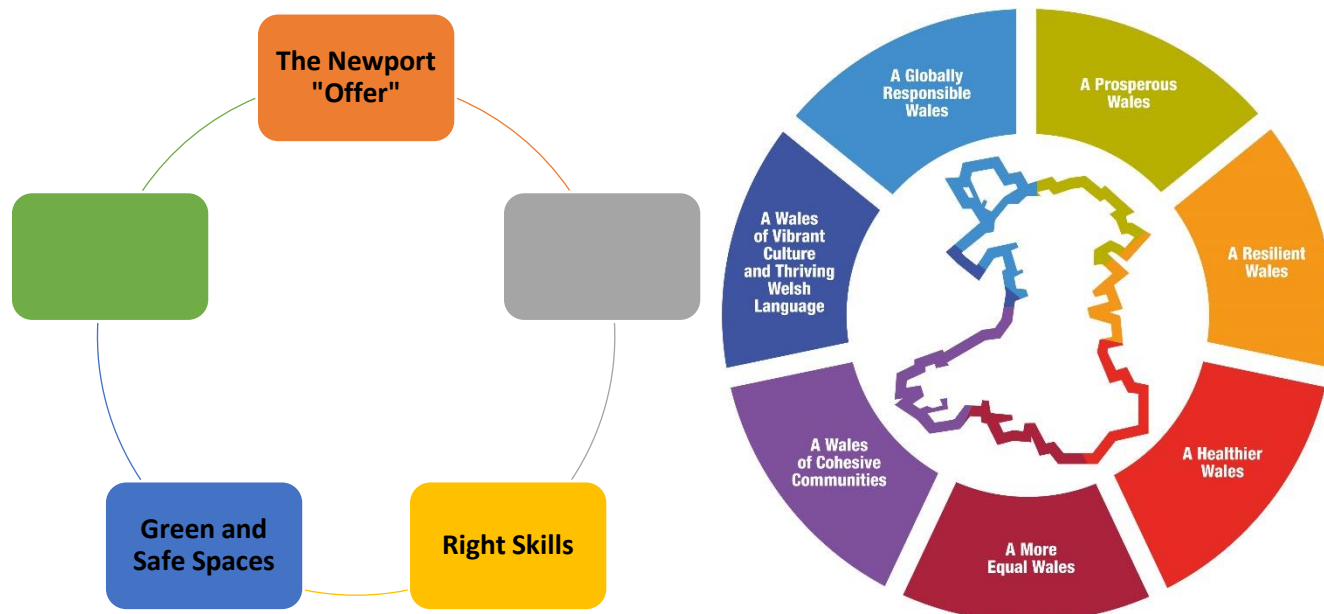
The Newport "Offer"

Right Skills

Green and Safe Spaces

A Globally Responsible Wales

A Prosperous Wales

A Resilient Wales

A Healthier Wales

A More Equal Wales

A Wales of Cohesive Communities

A Wales of Vibrant Culture and Thriving Welsh Language